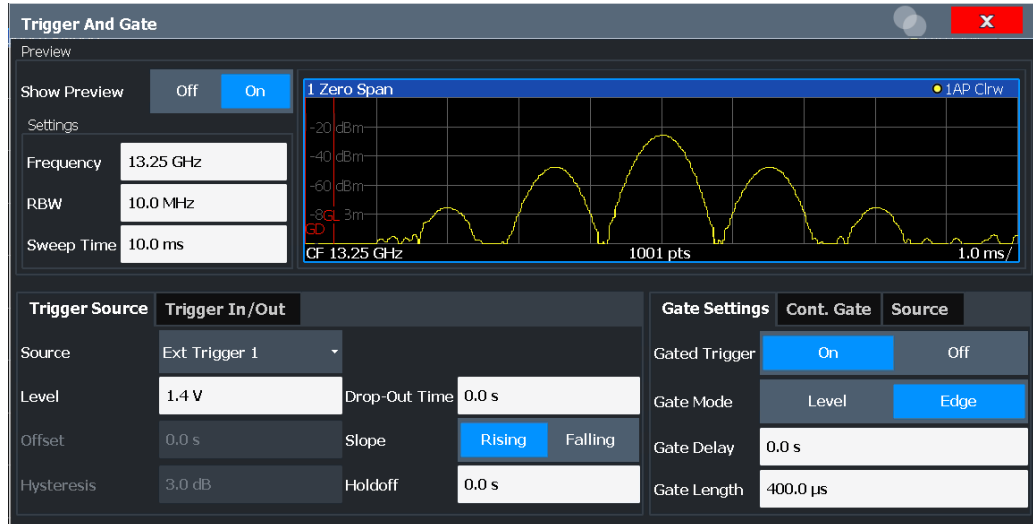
Trigger And Gate
X
Preview
Show Preview
Off
On
Settings
Frequency
13.25 GHz
RBW
10.0 MHz
Sweep Time
10.0 ms
1 Zero Span
1AP Clrw
-20 dBm
-40 dBm
-60 dBm
-8GL 3m
GD
CF 13.25 GHz
1001 pts
1.0 ms/

Trigger Source
Trigger In/Out
Source
Ext Trigger 1
Level
1.4 V
Drop-Out Time
0.0 s
Offset
0.0 s
Slope
Rising
Falling
Hysteresis
3.0 dB
Holdoff
0.0 s

Gate Settings
Cont. Gate
Source
Gated Trigger
On
Off
Gate Mode
Level
Edge
Gate Delay
0.0 s
Gate Length
400.0 µs